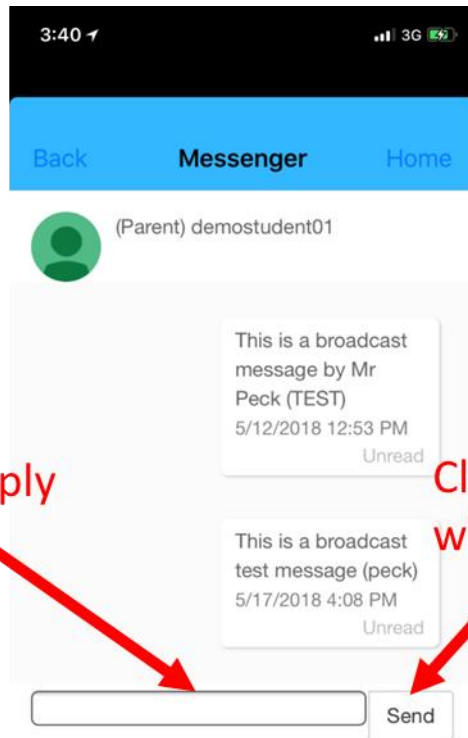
3:40

3G

Back Messenger Home

(Parent) demostudent01

This is a broadcast message by Mr Peck (TEST)
5/12/2018 12:53 PM
Unread

ply

Cl

w

This is a broadcast test message (peck)
5/17/2018 4:08 PM
Unread

Send